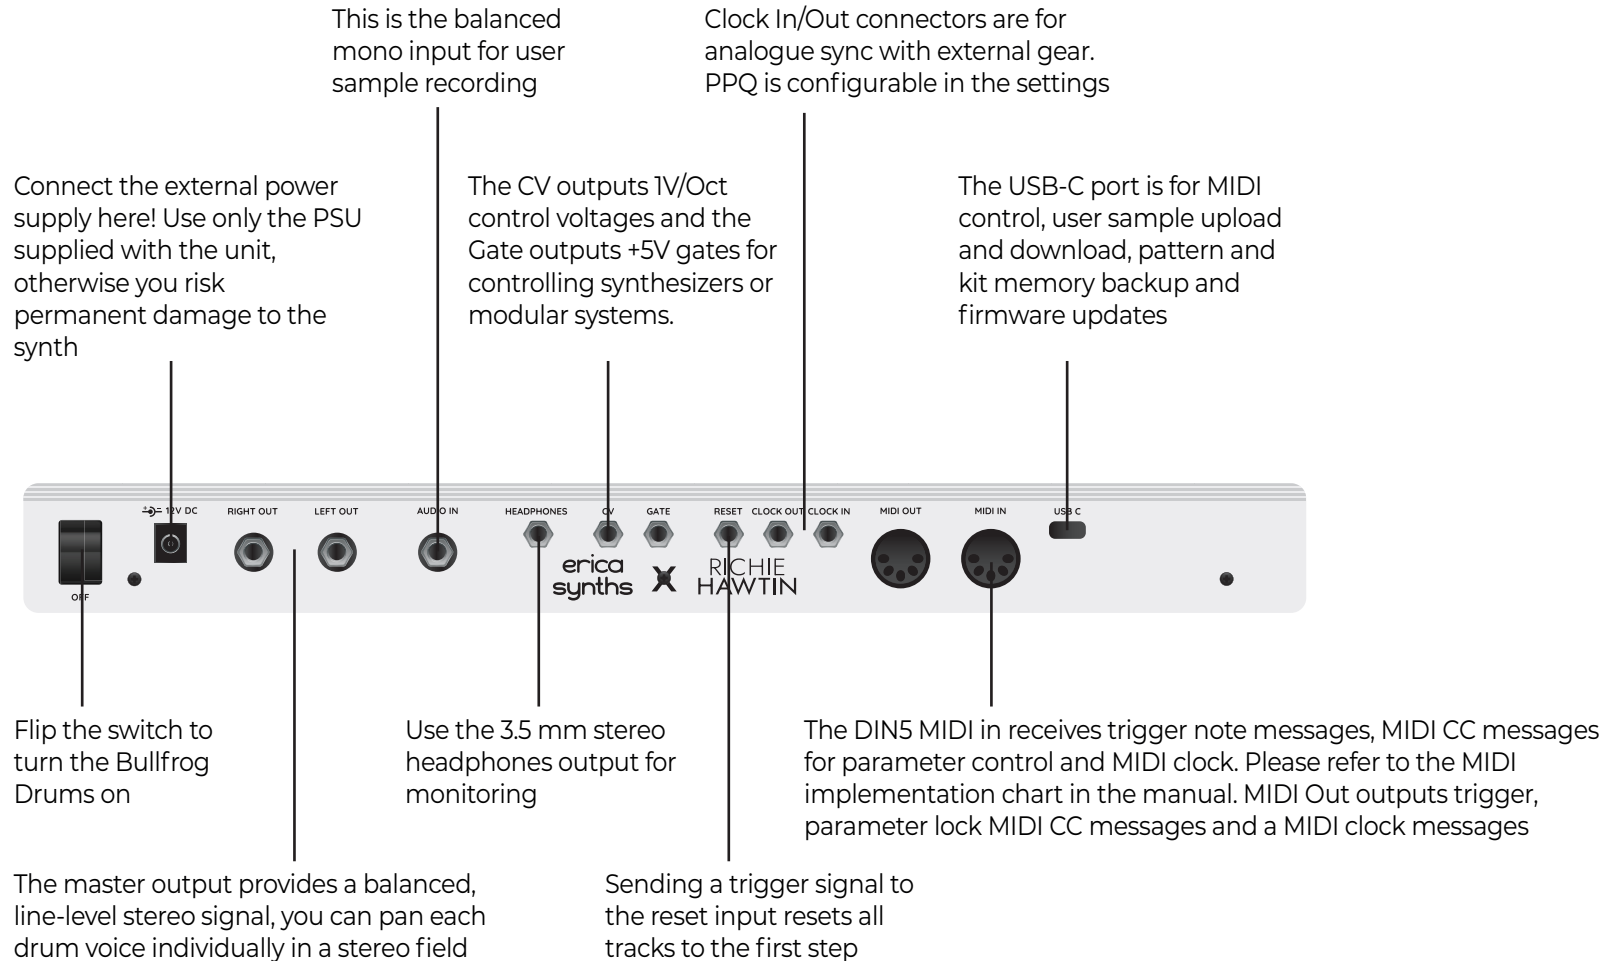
This is the balanced mono input for user sample recording

Clock In/Out connectors are for analogue sync with external gear. PPQ is configurable in the settings

Connect the external power supply here! Use only the PSU supplied with the unit, otherwise you risk permanent damage to the synth

The CV outputs 1V/Oct control voltages and the Gate outputs +5V gates for controlling synthesizers or modular systems.

The USB-C port is for MIDI control, user sample upload and download, pattern and kit memory backup and firmware updates

12V DC RIGHT OUT LEFT OUT AUDIO IN HEADPHONES CV GATE RESET CLOCK OUT CLOCK IN MIDI OUT MIDI IN USB C

OFF

erica synths X RICHIE HAWTIN

Flip the switch to turn the Bullfrog Drums on

Use the 3.5 mm stereo headphones output for monitoring

The DIN5 MIDI in receives trigger note messages, MIDI CC messages for parameter control and MIDI clock. Please refer to the MIDI implementation chart in the manual. MIDI Out outputs trigger, parameter lock MIDI CC messages and a MIDI clock messages

The master output provides a balanced, line-level stereo signal, you can pan each drum voice individually in a stereo field

Sending a trigger signal to the reset input resets all tracks to the first step